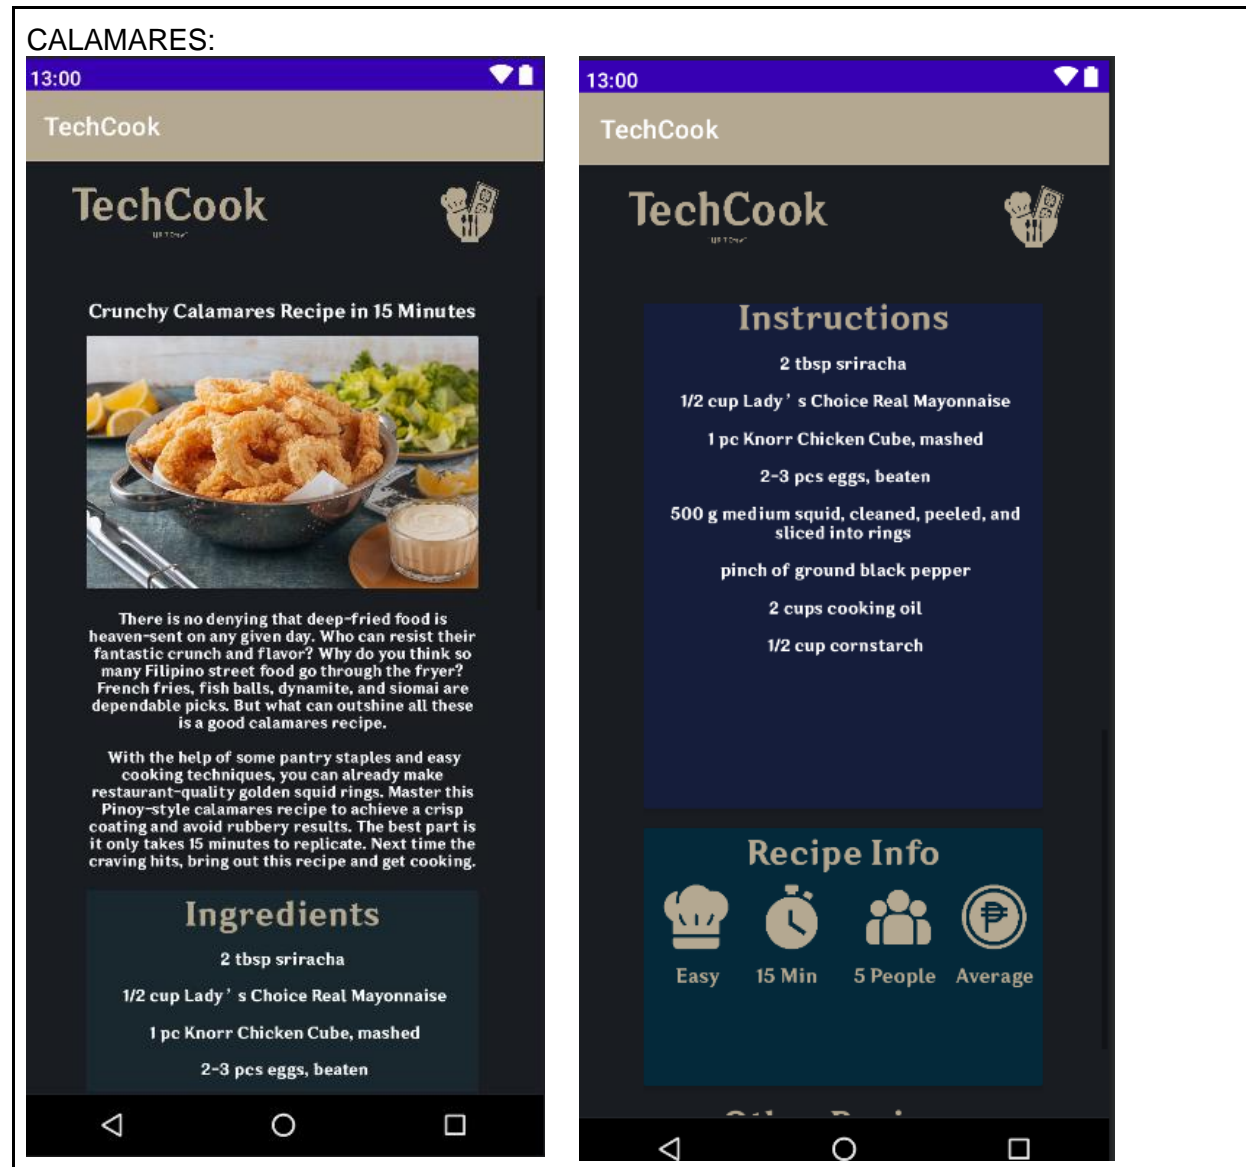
CALAMARES:

13:00

TechCook

TechCook

Crunchy Calamares Recipe in 15 Minutes

There is no denying that deep-fried food is heaven-sent on any given day. Who can resist their fantastic crunch and flavor? Why do you think so many Filipino street food go through the fryer? French fries, fish balls, dynamite, and siomai are dependable picks. But what can outshine all these is a good calamares recipe.

With the help of some pantry staples and easy cooking techniques, you can already make restaurant-quality golden squid rings. Master this Pinoy-style calamares recipe to achieve a crisp coating and avoid rubbery results. The best part is it only takes 15 minutes to replicate. Next time the craving hits, bring out this recipe and get cooking.

Ingredients

2 tbsp sriracha

1/2 cup Lady's Choice Real Mayonnaise

1 pc Knorr Chicken Cube, mashed

2-3 pcs eggs, beaten

13:00

TechCook

TechCook

Instructions

2 tbsp sriracha

1/2 cup Lady's Choice Real Mayonnaise

1 pc Knorr Chicken Cube, mashed

2-3 pcs eggs, beaten

500 g medium squid, cleaned, peeled, and sliced into rings

pinch of ground black pepper

2 cups cooking oil

1/2 cup cornstarch

Recipe Info

Easy 15 Min 5 People Average

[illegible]